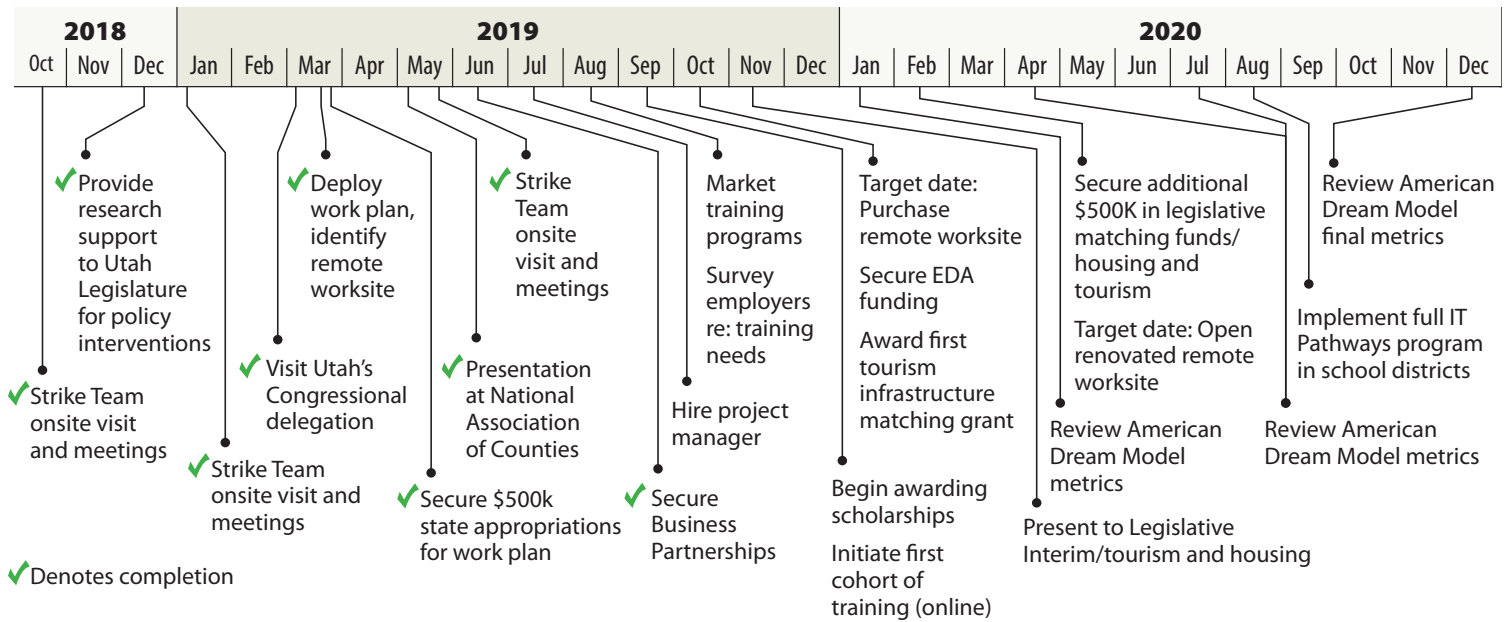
| 2018 | | | 2019 | | | | | | | | | | | | 2020 | | | | | | | | | | | |
|---|---|---|---|---|---|---|---|---|---|---|---|---|---|---|---|---|---|---|---|---|---|---|---|---|---|---|
| Oct | Nov | Dec | Jan | Feb | Mar | Apr | May | Jun | Jul | Aug | Sep | Oct | Nov | Dec | Jan | Feb | Mar | Apr | May | Jun | Jul | Aug | Sep | Oct | Nov | Dec |

✓Provide research support to Utah Legislature for policy interventions

✓Deploy work plan, identify remote worksite

✓Strike Team onsite visit and meetings

Market training programs

Survey employers re: training needs

Target date: Purchase remote worksite

Secure EDA funding

Award first tourism infrastructure matching grant

Secure additional $500K in legislative matching funds/ housing and tourism

Target date: Open renovated remote worksite

Review American Dream Model final metrics

Implement full IT Pathways program in school districts

✓Visit Utah's Congressional delegation

✓Presentation at National Association of Counties

✓Strike Team onsite visit and meetings

Hire project manager

Review American Dream Model metrics

Review American Dream Model metrics

✓Strike Team onsite visit and meetings

✓Secure $500k state appropriations for work plan

✓Secure Business Partnerships

Begin awarding scholarships

Initiate first cohort of training (online)

Present to Legislative Interim/tourism and housing

✓Denotes completion